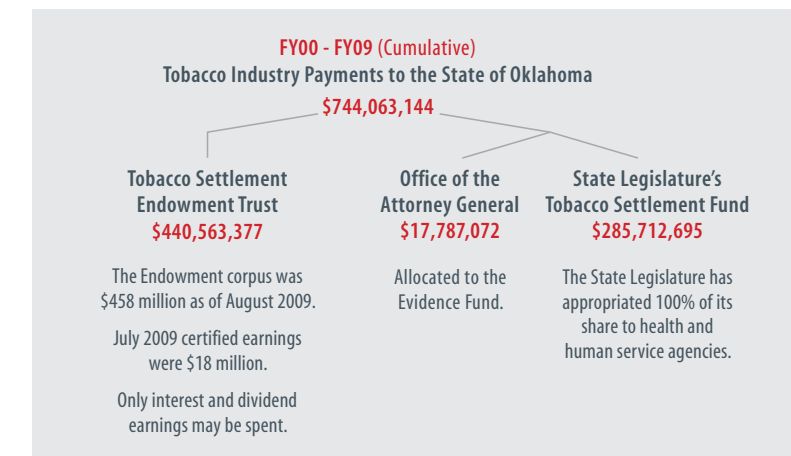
FY00 - FY09 (Cumulative)
Tobacco Industry Payments to the State of Oklahoma
$744,063,144

Tobacco Settlement Endowment Trust
$440,563,377

The Endowment corpus was $458 million as of August 2009.

July 2009 certified earnings were $18 million.

Only interest and dividend earnings may be spent.

Office of the Attorney General
$17,787,072

Allocated to the Evidence Fund.

State Legislature's Tobacco Settlement Fund
$285,712,695

The State Legislature has appropriated 100% of its share to health and human service agencies.